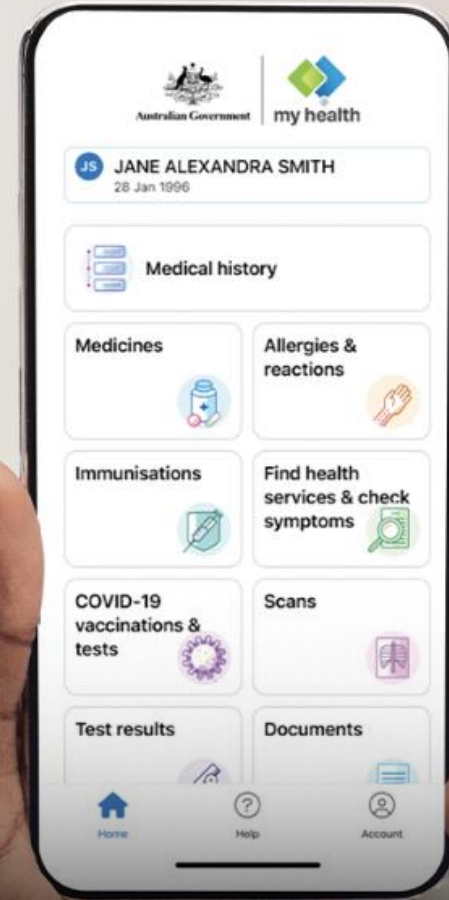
Australian Government
my health

JS JANE ALEXANDRA SMITH
28 Jan 1996

Medical history

Medicines

Allergies & reactions

Immunisations

Find health services & check symptoms

COVID-19 vaccinations & tests

Scans

Test results

Documents

Home
Help
Account